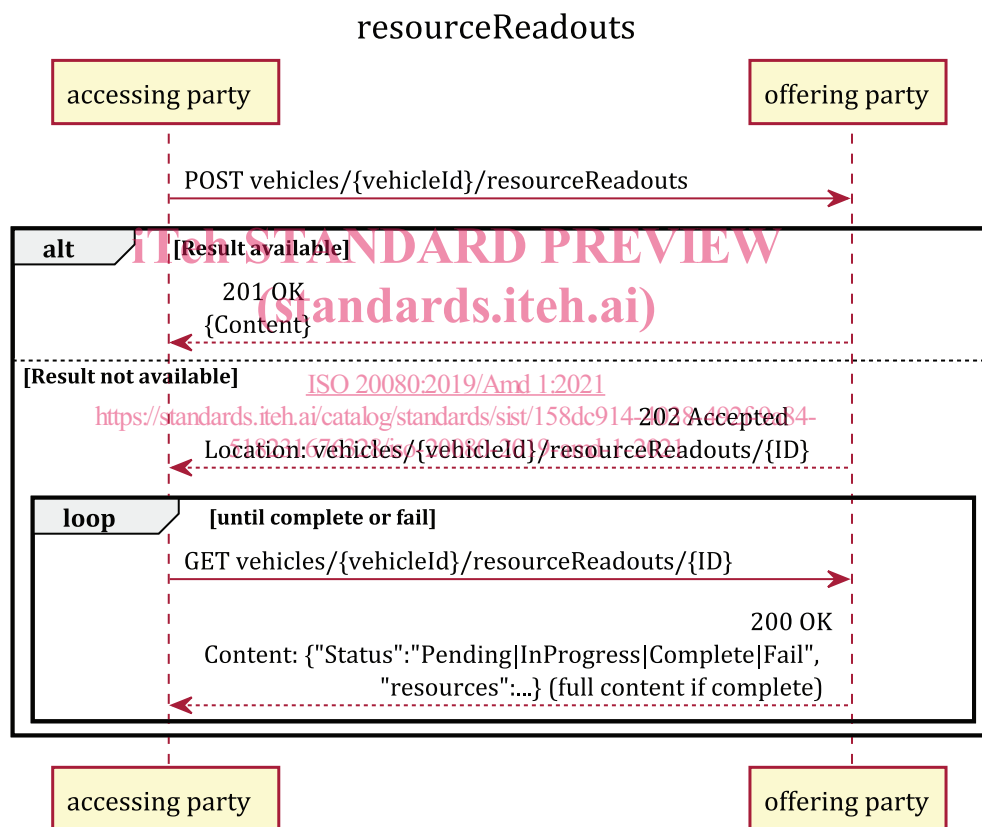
resourceReadouts

accessing party

offering party

POST vehicles/{vehicleId}/resourceReadouts

alt

[Result available]

iTeh STANDARD PREVIEW

201 OK
{Content}

(standards.iteh.ai)

[Result not available]

ISO 20080:2019/Amd 1:2021

https://standards.iteh.ai/catalog/standards/sist/158dc914-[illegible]-84-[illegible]

202 Accepted
Location: vehicles/{vehicleId}/resourceReadouts/{ID}

loop

[until complete or fail]

GET vehicles/{vehicleId}/resourceReadouts/{ID}

200 OK
Content: {"Status":"Pending|InProgress|Complete|Fail",
"resources":...} (full content if complete)

accessing party

offering party